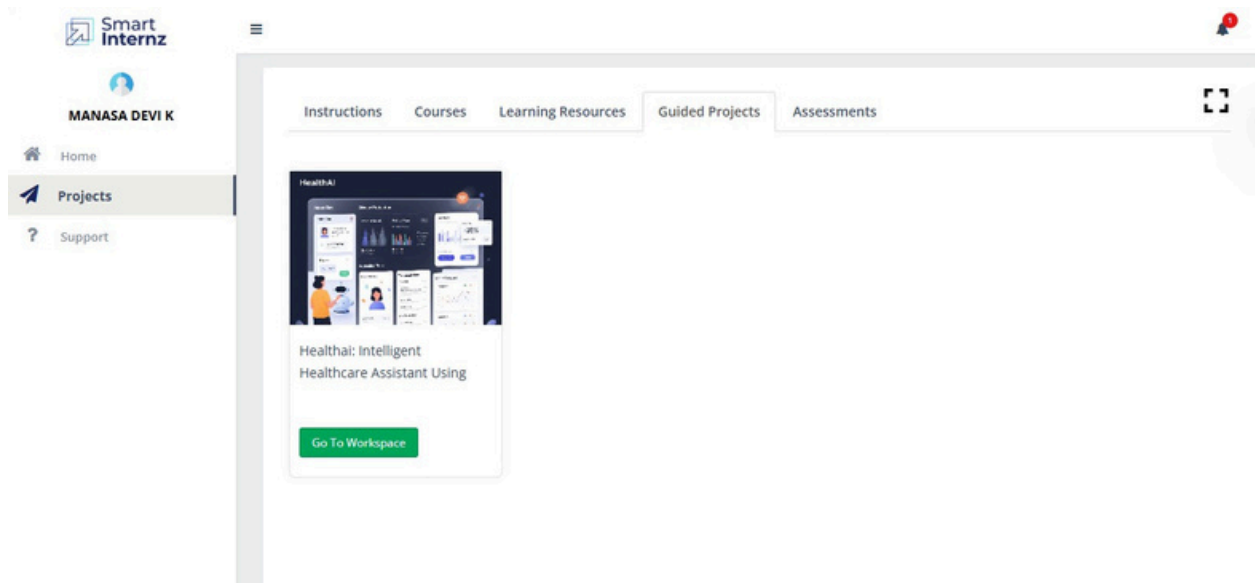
Smart Internz

MANASA DEVI K

Home

Projects

Support

1

Instructions Courses Learning Resources Guided Projects Assessments

HealthAI

Healthai: Intelligent Healthcare Assistant Using

Go To Workspace